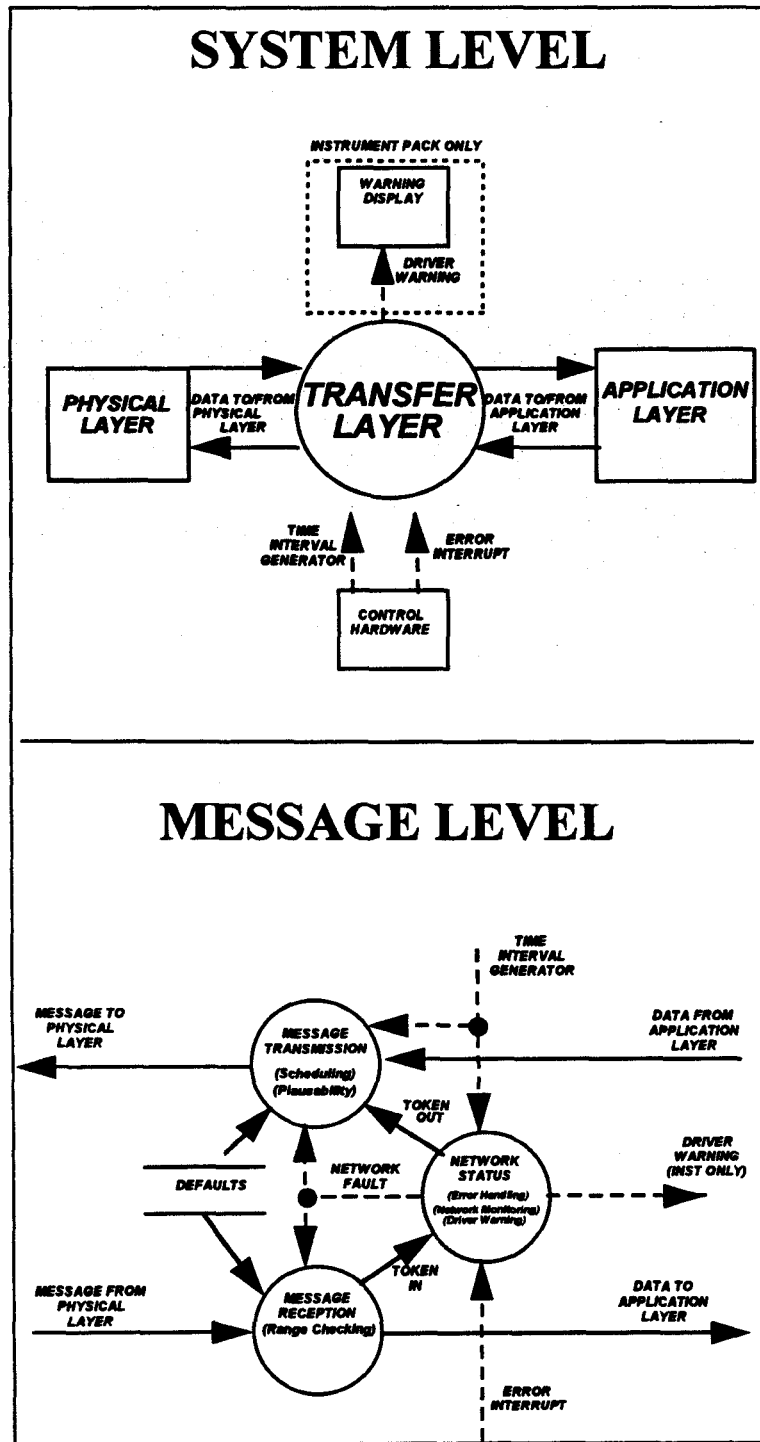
SYSTEM LEVEL

INSTRUMENT PACK ONLY

WARNING DISPLAY

DRIVER WARNING

PHYSICAL LAYER

DATA TO/FROM PHYSICAL LAYER

TRANSFER LAYER

DATA TO/FROM APPLICATION LAYER

APPLICATION LAYER

TIME INTERVAL GENERATOR

ERROR INTERRUPT

CONTROL HARDWARE

MESSAGE LEVEL

TIME INTERVAL GENERATOR

MESSAGE TO PHYSICAL LAYER

MESSAGE TRANSMISSION (Scheduling) (Plausability)

DATA FROM APPLICATION LAYER

TOKEN OUT

DEFAULTS

NETWORK FAULT

NETWORK STATUS (Error Handling) (Network Monitoring) (Driver Warning)

DRIVER WARNING (INST ONLY)

TOKEN IN

MESSAGE FROM PHYSICAL LAYER

MESSAGE RECEPTION (Range Checking)

DATA TO APPLICATION LAYER

ERROR INTERRUPT